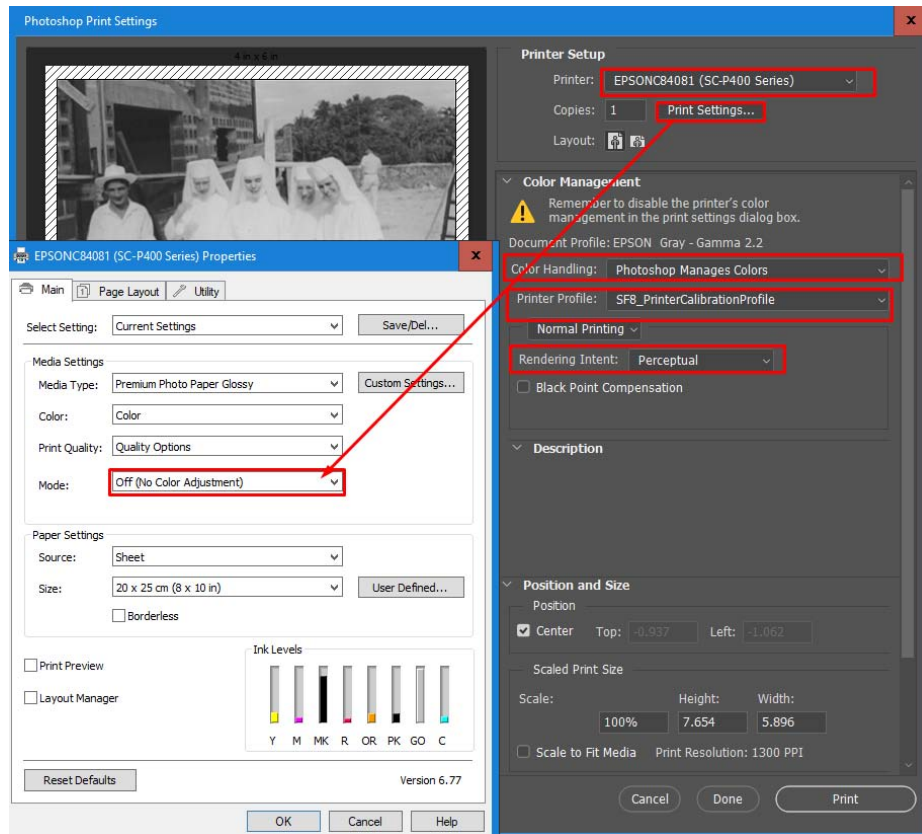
Photoshop Print Settings

4 in x 6 in

Printer Setup
Printer: EPSONC84081 (SC-P400 Series)
Copies: 1 Print Settings...
Layout:

Color Management
Remember to disable the printer's color management in the print settings dialog box.
Document Profile: EPSON Gray - Gamma 2.2
Color Handling: Photoshop Manages Colors
Printer Profile: SF8_PrinterCalibrationProfile
Normal Printing
Rendering Intent: Perceptual
Black Point Compensation

Description

Position and Size
Position
Center Top: -0.937 Left: -1.062
Scaled Print Size
Scale: Height: Width:
100% 7.654 5.896
Scale to Fit Media Print Resolution: 1300 PPI

Cancel Done Print

EPSONC84081 (SC-P400 Series) Properties

Main Page Layout Utility

Select Setting: Current Settings Save/Del...

Media Settings
Media Type: Premium Photo Paper Glossy Custom Settings...
Color: Color
Print Quality: Quality Options
Mode: Off (No Color Adjustment)

Paper Settings
Source: Sheet
Size: 20 x 25 cm (8 x 10 in) User Defined...
Borderless

Print Preview
Layout Manager

Ink Levels
Y M MK R OR PK GO C

Reset Defaults Version 6.77

OK Cancel Help